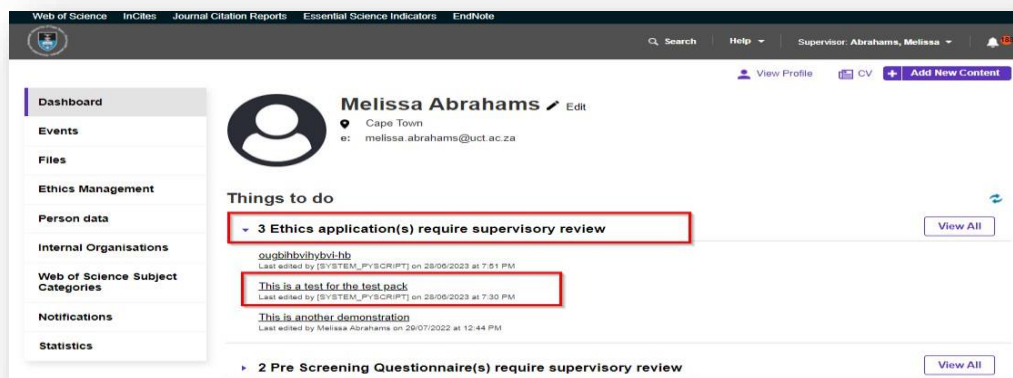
Web of Science InCites Journal Citation Reports Essential Science Indicators EndNote

Search Help Supervisor: Abrahams, Melissa

View Profile CV + Add New Content

Dashboard

Events

Files

Ethics Management

Person data

Internal Organisations

Web of Science Subject Categories

Notifications

Statistics

Melissa Abrahams Edit

Cape Town

e: melissa.abrahams@uct.ac.za

Things to do

3 Ethics application(s) require supervisory review

View All

ougbihbvihybvi-hb

Last edited by [SYSTEM_PYSCRIPT] on 28/06/2023 at 7:51 PM

This is a test for the test pack

Last edited by [SYSTEM_PYSCRIPT] on 28/06/2023 at 7:30 PM

This is another demonstration

Last edited by Melissa Abrahams on 29/07/2022 at 12:44 PM

2 Pre Screening Questionnaire(s) require supervisory review

View All